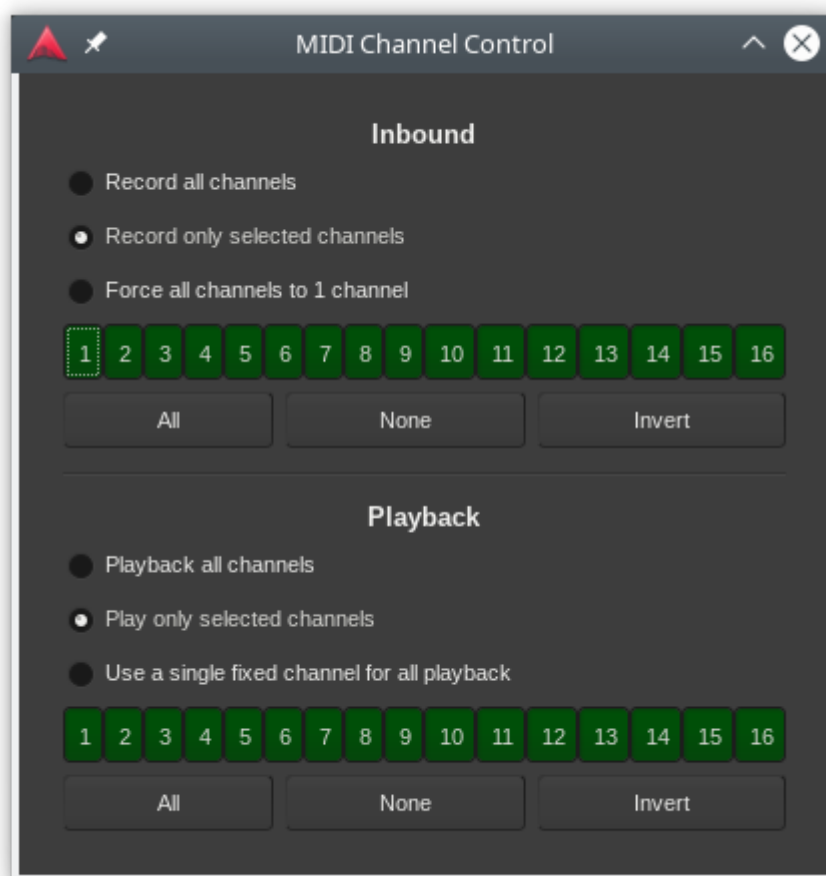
MIDI Channel Control

Inbound

Record all channels

Record only selected channels

Force all channels to 1 channel

1 2 3 4 5 6 7 8 9 10 11 12 13 14 15 16

All None Invert

Playback

Playback all channels

Play only selected channels

Use a single fixed channel for all playback

1 2 3 4 5 6 7 8 9 10 11 12 13 14 15 16

All None Invert